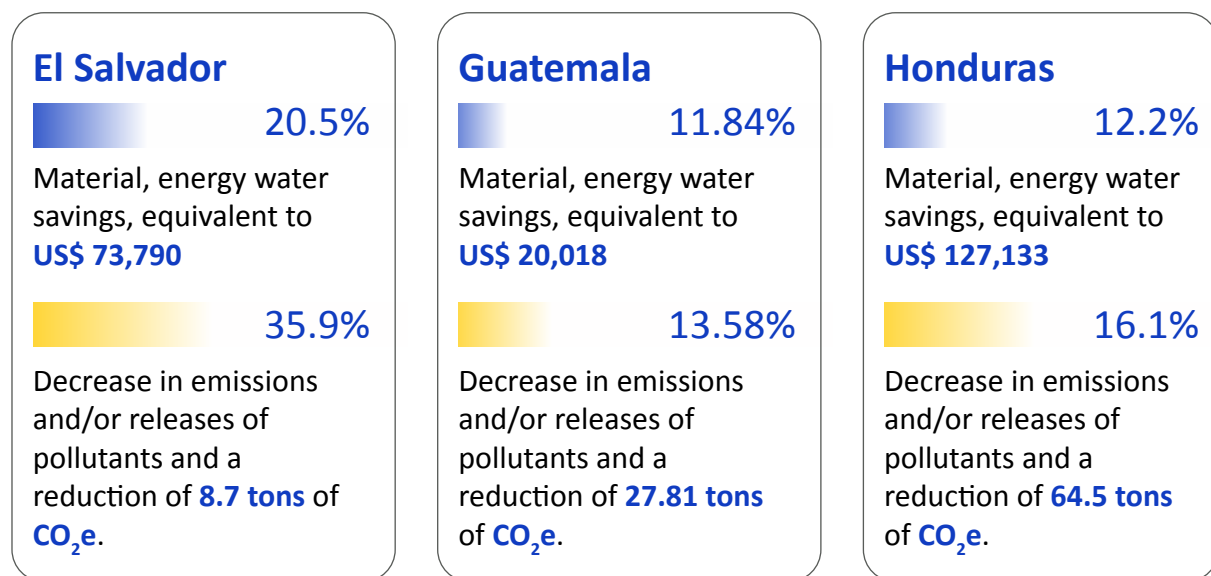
El Salvador

20.5%

Material, energy water savings, equivalent to US$ 73,790

35.9%

Decrease in emissions and/or releases of pollutants and a reduction of 8.7 tons of $CO_2e$.

Guatemala

11.84%

Material, energy water savings, equivalent to US$ 20,018

13.58%

Decrease in emissions and/or releases of pollutants and a reduction of 27.81 tons of $CO_2e$.

Honduras

12.2%

Material, energy water savings, equivalent to US$ 127,133

16.1%

Decrease in emissions and/or releases of pollutants and a reduction of 64.5 tons of $CO_2e$.